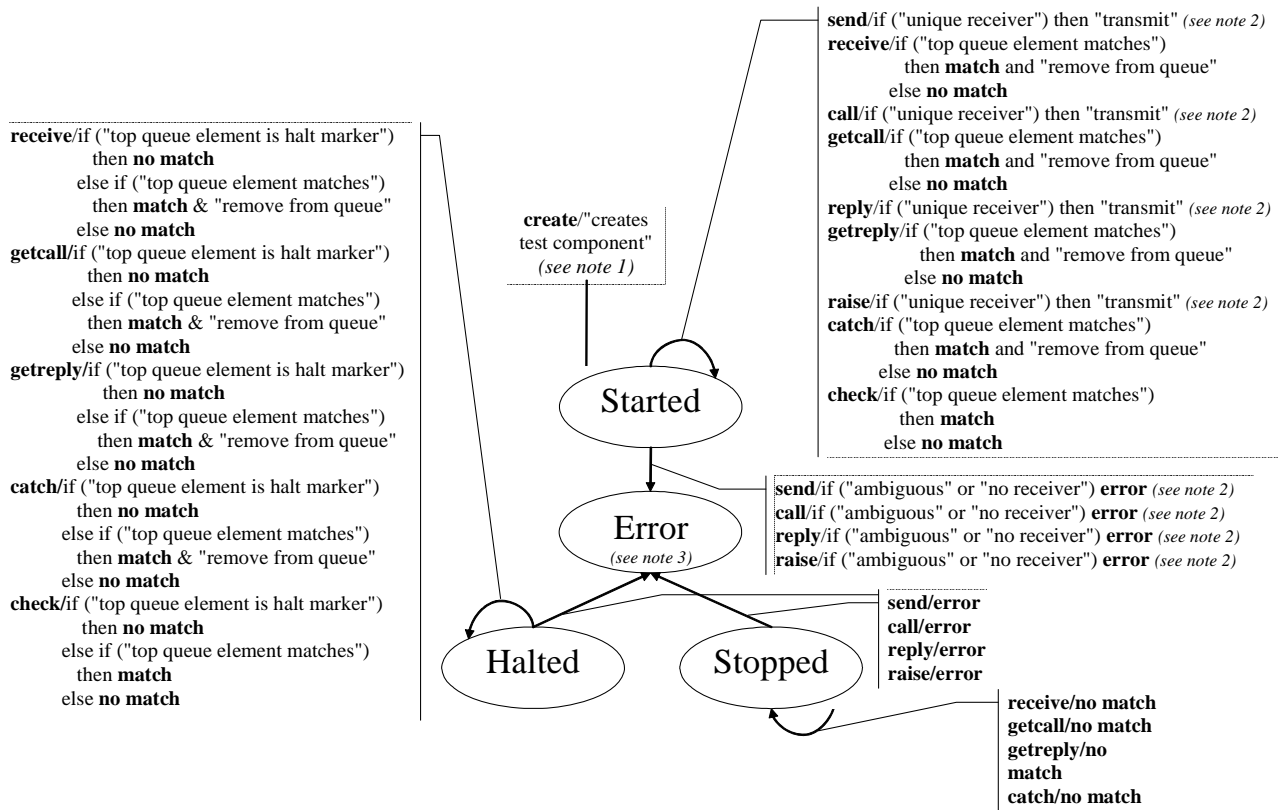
send/if ("unique receiver") then "transmit" (see note 2)
receive/if ("top queue element matches")
then match and "remove from queue"
else no match
call/if ("unique receiver") then "transmit" (see note 2)
getcall/if ("top queue element matches")
then match and "remove from queue"
else no match
reply/if ("unique receiver") then "transmit" (see note 2)
getreply/if ("top queue element matches")
then match and "remove from queue"
else no match
raise/if ("unique receiver") then "transmit" (see note 2)
catch/if ("top queue element matches")
then match and "remove from queue"
else no match
check/if ("top queue element matches")
then match
else no match

receive/if ("top queue element is halt marker")
then no match
else if ("top queue element matches")
then match & "remove from queue"
else no match
getcall/if ("top queue element is halt marker")
then no match
else if ("top queue element matches")
then match & "remove from queue"
else no match
getreply/if ("top queue element is halt marker")
then no match
else if ("top queue element matches")
then match & "remove from queue"
else no match
catch/if ("top queue element is halt marker")
then no match
else if ("top queue element matches")
then match & "remove from queue"
else no match
check/if ("top queue element is halt marker")
then no match
else if ("top queue element matches")
then match
else no match

create/"creates test component" (see note 1)

Started

Error
(see note 3)

send/if ("ambiguous" or "no receiver") error (see note 2)
call/if ("ambiguous" or "no receiver") error (see note 2)
reply/if ("ambiguous" or "no receiver") error (see note 2)
raise/if ("ambiguous" or "no receiver") error (see note 2)

Halted

Stopped

send/error
call/error
reply/error
raise/error

receive/no match
getcall/no match
getreply/no match
catch/no match